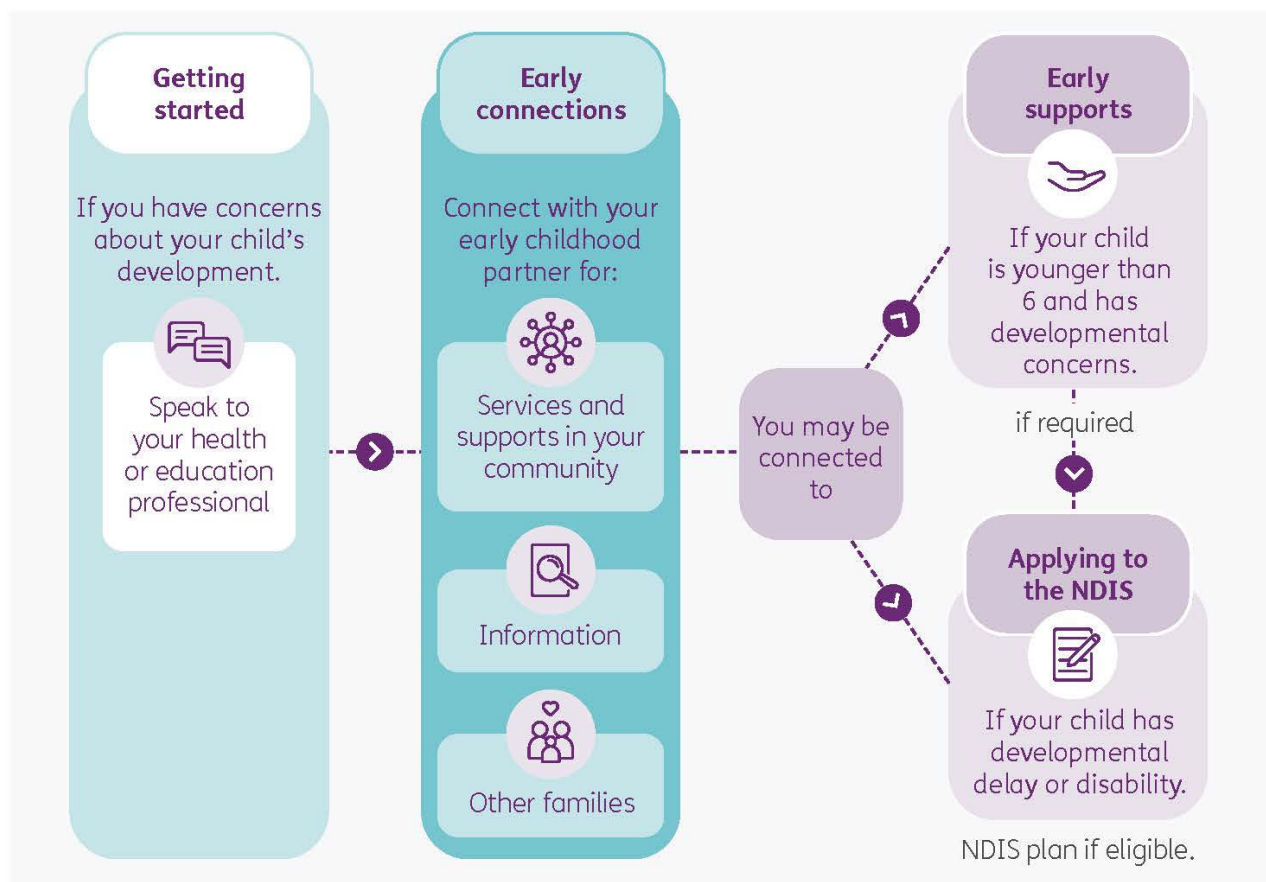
Getting started

If you have concerns about your child's development.

Speak to your health or education professional

Early connections

Connect with your early childhood partner for:

Services and supports in your community

Information

Other families

You may be connected to

Early supports

If your child is younger than 6 and has developmental concerns.

if required

Applying to the NDIS

If your child has developmental delay or disability.

NDIS plan if eligible.